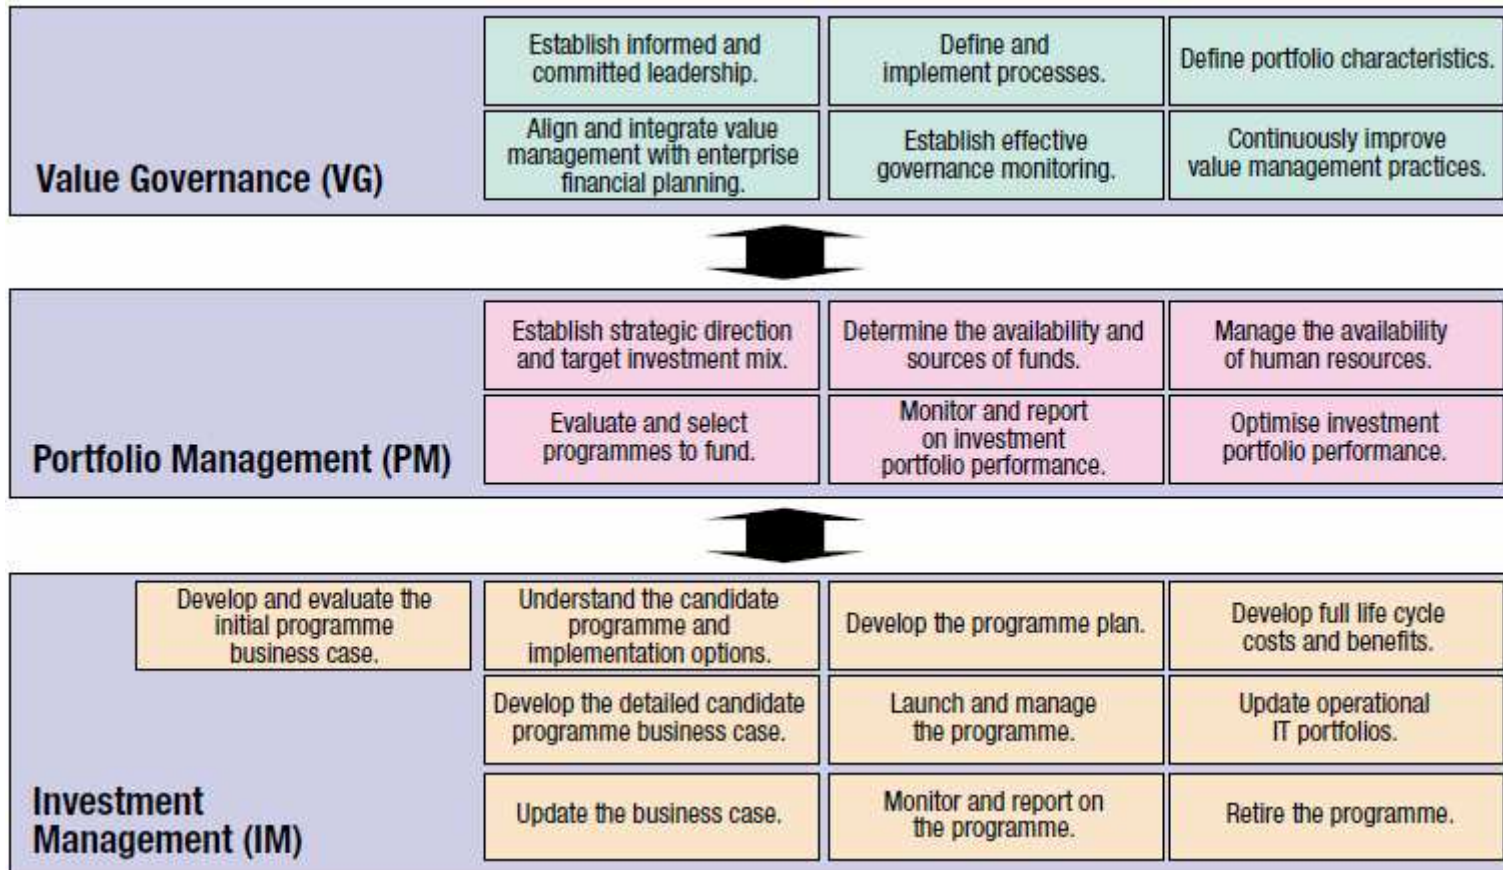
Value Governance (VG)

| Establish informed and committed leadership. | Define and implement processes. | Define portfolio characteristics. |
|---|---|---|
| Align and integrate value management with enterprise financial planning. | Establish effective governance monitoring. | Continuously improve value management practices. |

Portfolio Management (PM)

| Establish strategic direction and target investment mix. | Determine the availability and sources of funds. | Manage the availability of human resources. |
|---|---|---|
| Evaluate and select programmes to fund. | Monitor and report on investment portfolio performance. | Optimise investment portfolio performance. |

Investment Management (IM)

| Develop and evaluate the initial programme business case. | Understand the candidate programme and implementation options. | Develop the programme plan. | Develop full life cycle costs and benefits. |
|---|---|---|---|
| | Develop the detailed candidate programme business case. | Launch and manage the programme. | Update operational IT portfolios. |
| | Update the business case. | Monitor and report on the programme. | Retire the programme. |